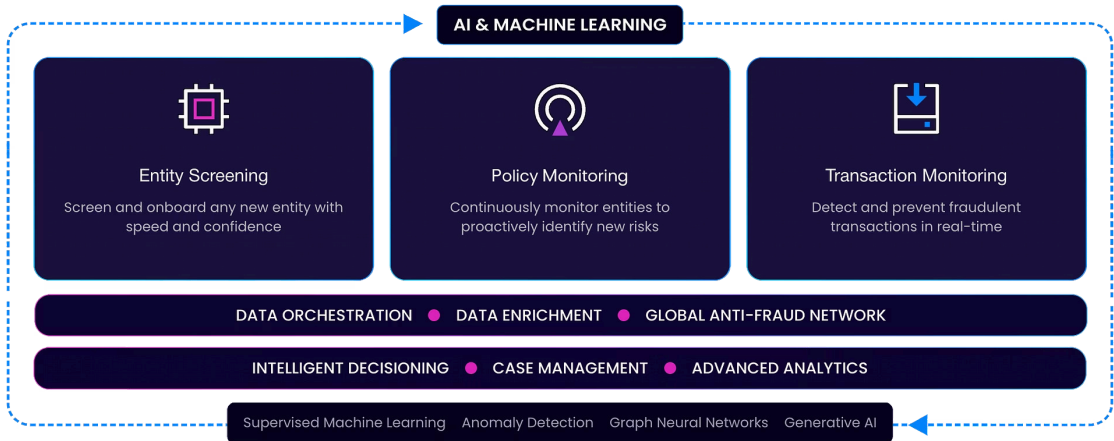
AI & MACHINE LEARNING

Entity Screening

Screen and onboard any new entity with speed and confidence

Policy Monitoring

Continuously monitor entities to proactively identify new risks

Transaction Monitoring

Detect and prevent fraudulent transactions in real-time

DATA ORCHESTRATION • DATA ENRICHMENT • GLOBAL ANTI-FRAUD NETWORK

INTELLIGENT DECISIONING • CASE MANAGEMENT • ADVANCED ANALYTICS

Supervised Machine Learning Anomaly Detection Graph Neural Networks Generative AI